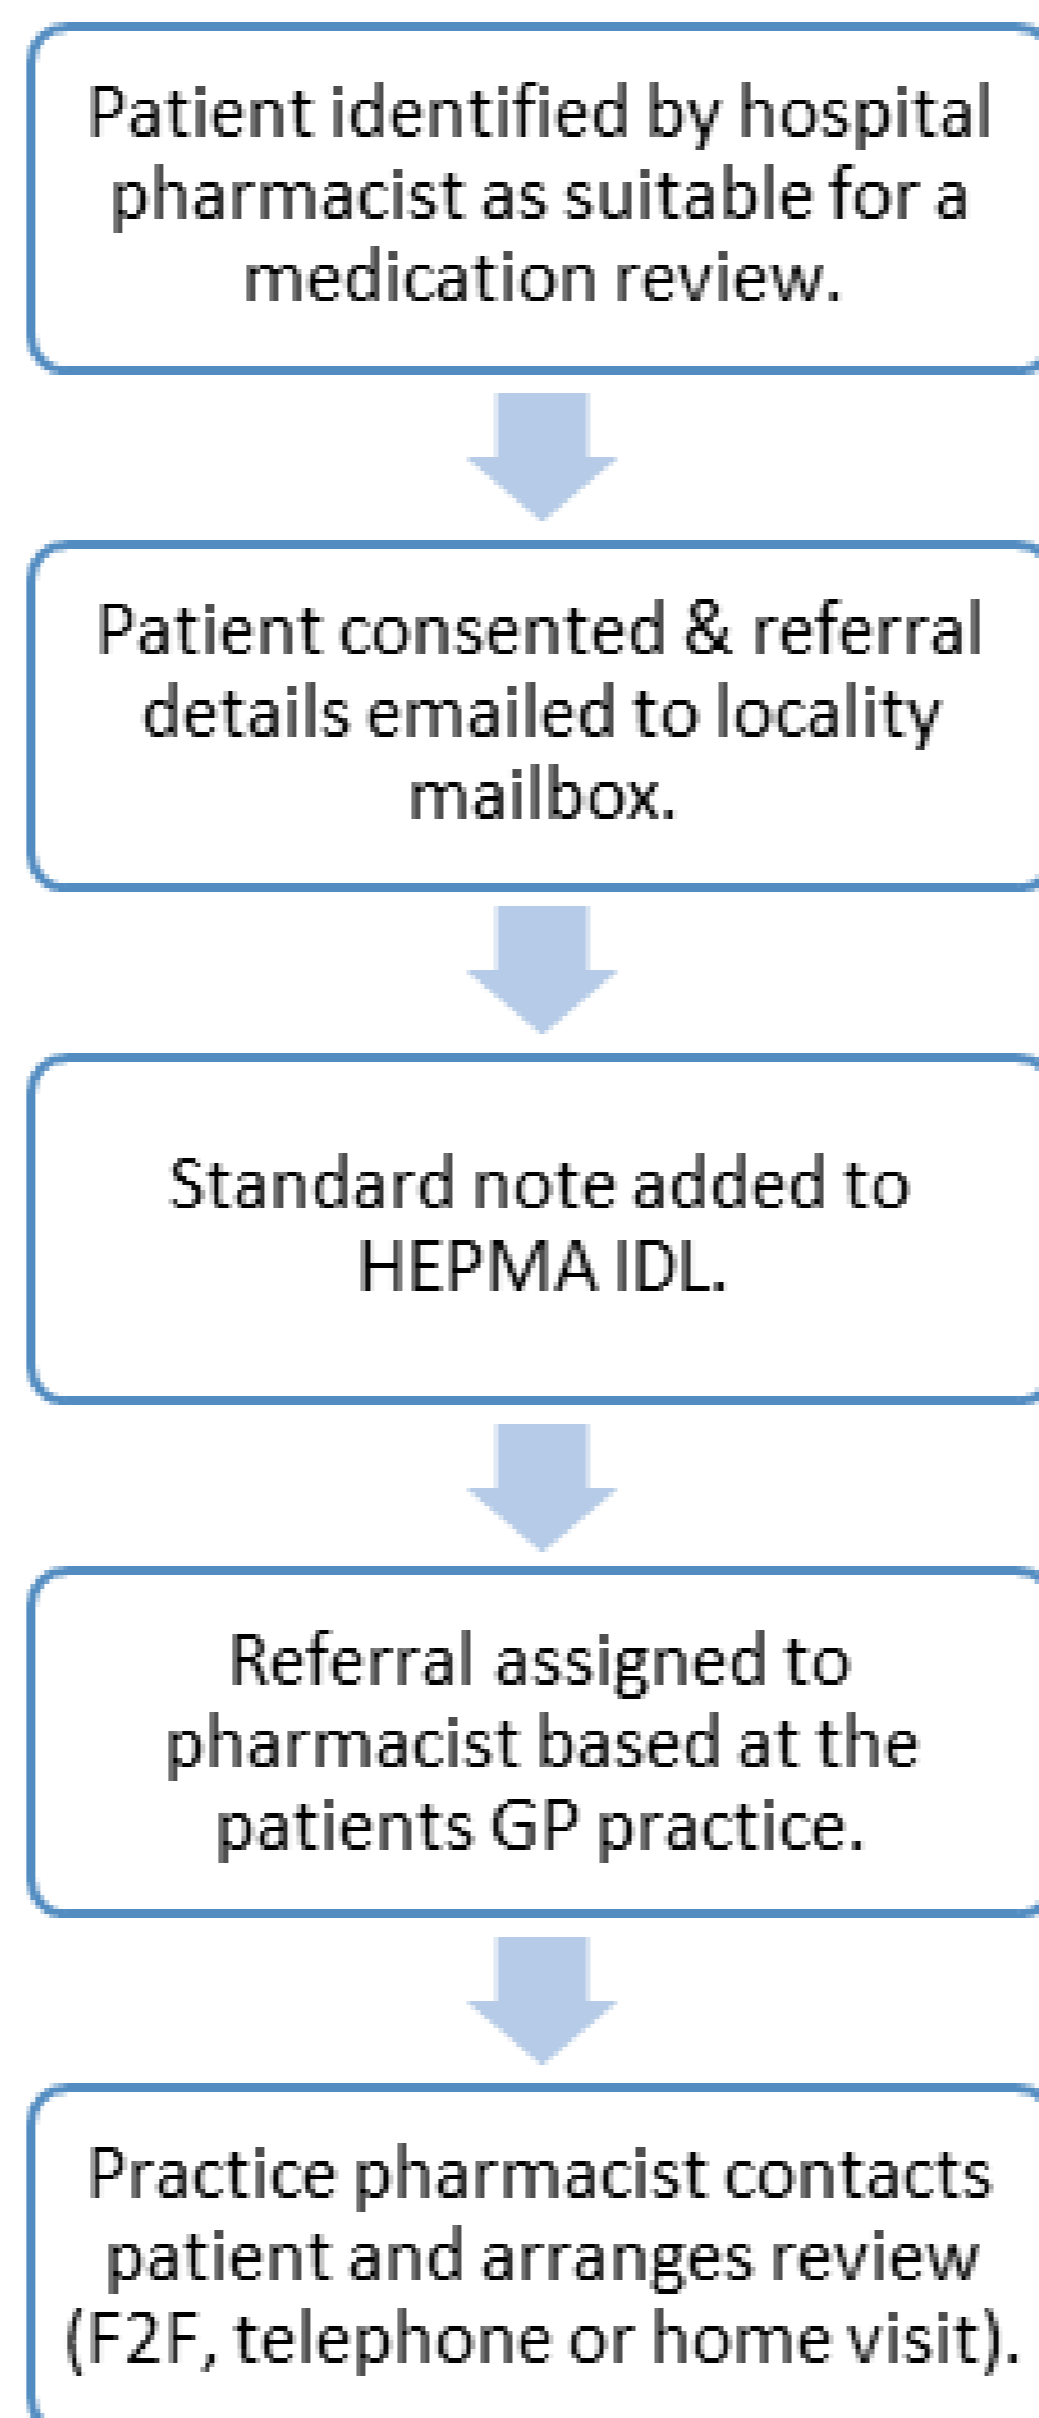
Patient identified by hospital pharmacist as suitable for a medication review.

Patient consented & referral details emailed to locality mailbox.

Standard note added to HEPMA IDL.

Referral assigned to pharmacist based at the patients GP practice.

Practice pharmacist contacts patient and arranges review (F2F, telephone or home visit).